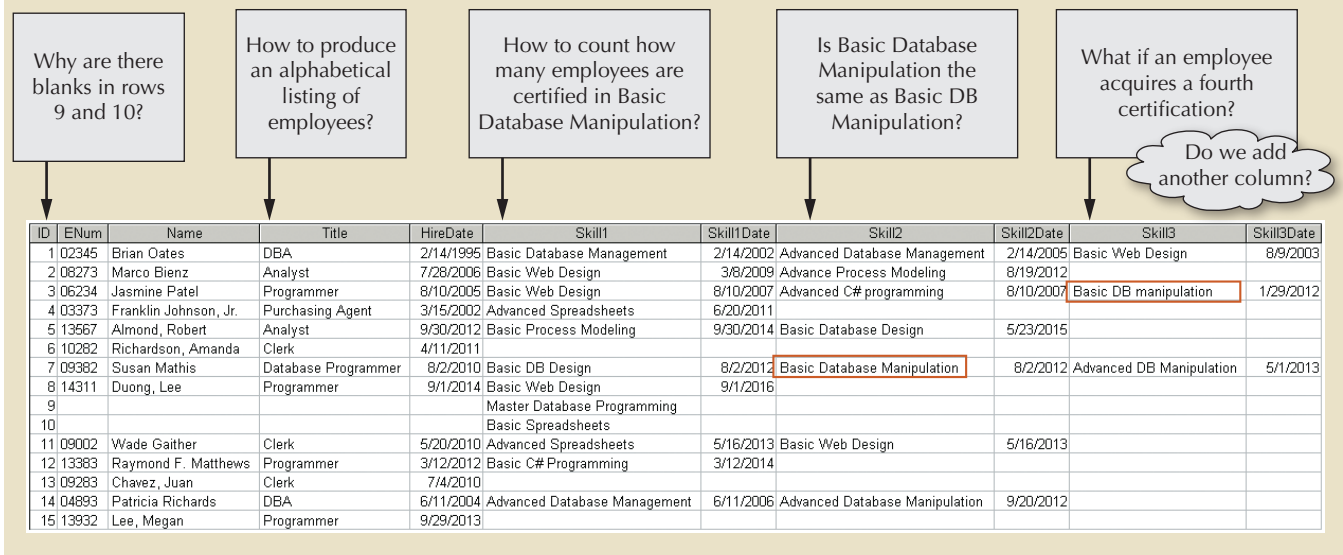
Why are there blanks in rows 9 and 10?

How to produce an alphabetical listing of employees?

How to count how many employees are certified in Basic Database Manipulation?

Is Basic Database Manipulation the same as Basic DB Manipulation?

What if an employee acquires a fourth certification?

Do we add another column?

| ID | ENum | Name | Title | HireDate | Skill1 | Skill1Date | Skill2 | Skill2Date | Skill3 | Skill3Date |
|---|---|---|---|---|---|---|---|---|---|---|
| 1 | 02345 | Brian Oates | DBA | 2/14/1995 | Basic Database Management | 2/14/2002 | Advanced Database Management | 2/14/2005 | Basic Web Design | 8/9/2003 |
| 2 | 08273 | Marco Bienz | Analyst | 7/28/2006 | Basic Web Design | 3/8/2009 | Advance Process Modeling | 8/19/2012 | | |
| 3 | 06234 | Jasmine Patel | Programmer | 8/10/2005 | Basic Web Design | 8/10/2007 | Advanced C# programming | 8/10/2007 | Basic DB manipulation | 1/29/2012 |
| 4 | 03373 | Franklin Johnson, Jr. | Purchasing Agent | 3/15/2002 | Advanced Spreadsheets | 6/20/2011 | | | | |
| 5 | 13567 | Almond, Robert | Analyst | 9/30/2012 | Basic Process Modeling | 9/30/2014 | Basic Database Design | 5/23/2015 | | |
| 6 | 10282 | Richardson, Amanda | Clerk | 4/11/2011 | | | | | | |
| 7 | 09382 | Susan Mathis | Database Programmer | 8/2/2010 | Basic DB Design | 8/2/2012 | Basic Database Manipulation | 8/2/2012 | Advanced DB Manipulation | 5/1/2013 |
| 8 | 14311 | Duong, Lee | Programmer | 9/1/2014 | Basic Web Design | 9/1/2016 | | | | |
| 9 | | | | | Master Database Programming | | | | | |
| 10 | | | | | Basic Spreadsheets | | | | | |
| 11 | 09002 | Wade Gaither | Clerk | 5/20/2010 | Advanced Spreadsheets | 5/16/2013 | Basic Web Design | 5/16/2013 | | |
| 12 | 13383 | Raymond F. Matthews | Programmer | 3/12/2012 | Basic C# Programming | 3/12/2014 | | | | |
| 13 | 09283 | Chavez, Juan | Clerk | 7/4/2010 | | | | | | |
| 14 | 04893 | Patricia Richards | DBA | 6/11/2004 | Advanced Database Management | 6/11/2006 | Advanced Database Manipulation | 9/20/2012 | | |
| 15 | 13932 | Lee, Megan | Programmer | 9/29/2013 | | | | | | |